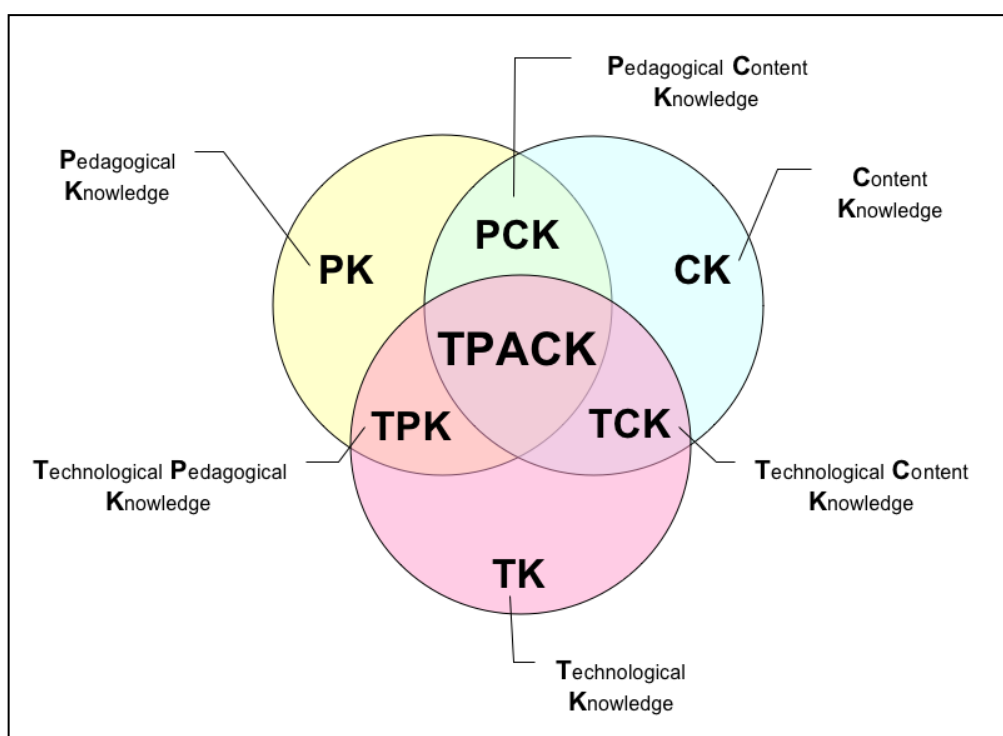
Pedagogical Content Knowledge

Pedagogical Knowledge

Content Knowledge

PCK

PK

CK

TPACK

TPK

TCK

Technological Pedagogical Knowledge

Technological Content Knowledge

TK

Technological Knowledge